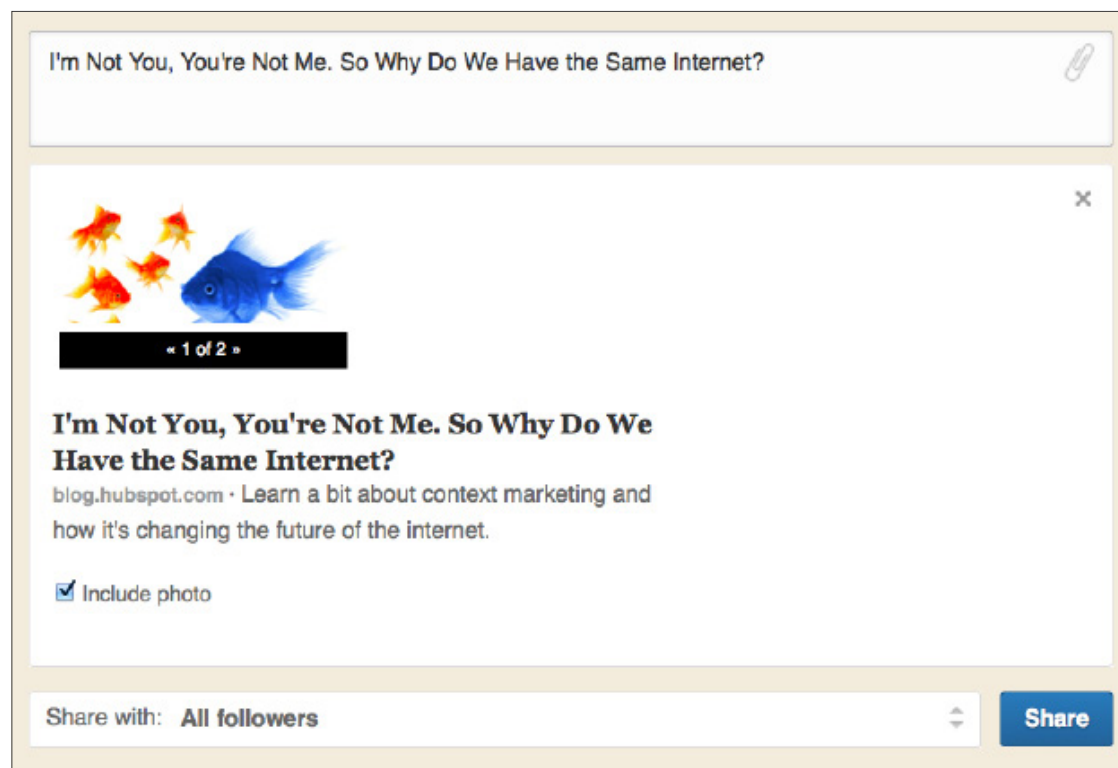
I'm Not You, You're Not Me. So Why Do We Have the Same Internet?

×

« 1 of 2 »

I'm Not You, You're Not Me. So Why Do We Have the Same Internet?

blog.hubspot.com · Learn a bit about context marketing and how it's changing the future of the internet.

Include photo

Share with: All followers

Share